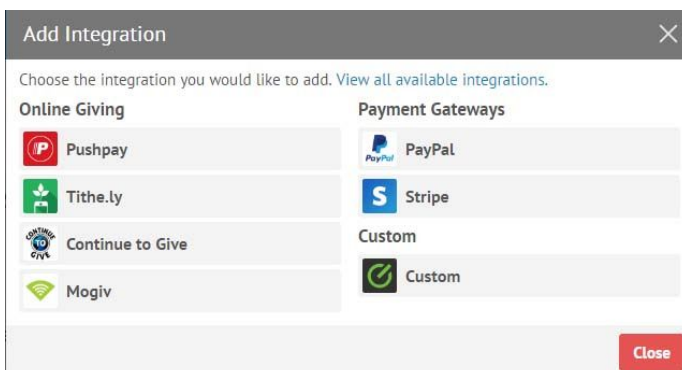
Add Integration

Choose the integration you would like to add. View all available integrations.

Online Giving

Pushpay

Tithe.ly

Continue to Give

Mogiv

Payment Gateways

PayPal

PayPal

Stripe

Custom

Custom

Close